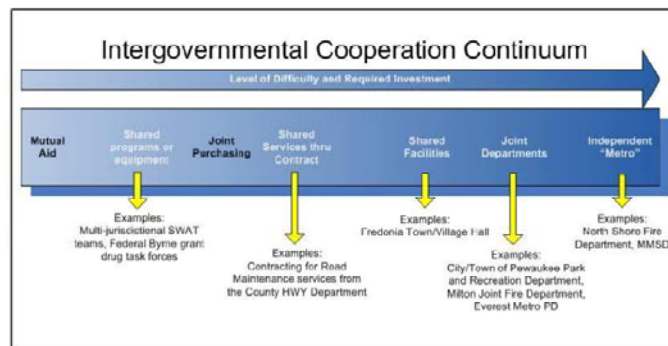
Intergovernmental Cooperation Continuum

Level of Difficulty and Required Investment

Mutual Aid

Shared programs or equipment

Joint Purchasing

Shared Services thru Contract

Shared Facilities

Joint Departments

Independent "Metro"

Examples: Multi-jurisdictional SWAT teams, Federal Byrne grant drug task forces

Examples: Contracting for Road Maintenance services from the County HWY Department

Examples: Fredonia Town/Village Hall

Examples: City/Town of Pewaukee Park and Recreation Department, Milton Joint Fire Department, Everest Metro PD

Examples: North Shore Fire Department, MMSD